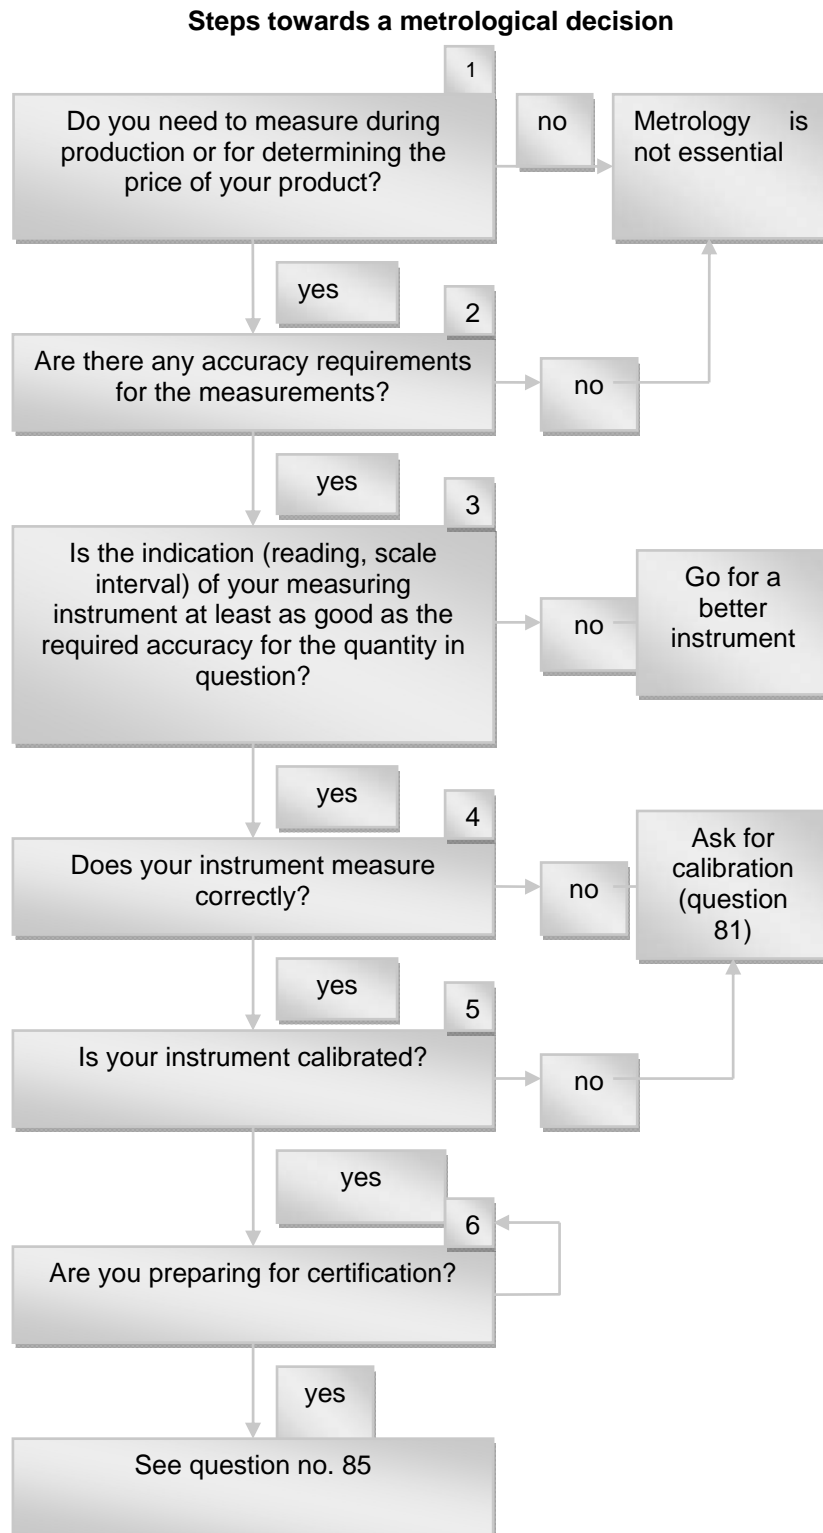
**Steps towards a metrological decision**

1

Do you need to measure during production or for determining the price of your product?

no

Metrology is not essential

yes

2

Are there any accuracy requirements for the measurements?

no

yes

3

Is the indication (reading, scale interval) of your measuring instrument at least as good as the required accuracy for the quantity in question?

no

Go for a better instrument

yes

4

Does your instrument measure correctly?

no

Ask for calibration (question 81)

yes

5

Is your instrument calibrated?

no

yes

6

Are you preparing for certification?

yes

See question no. 85